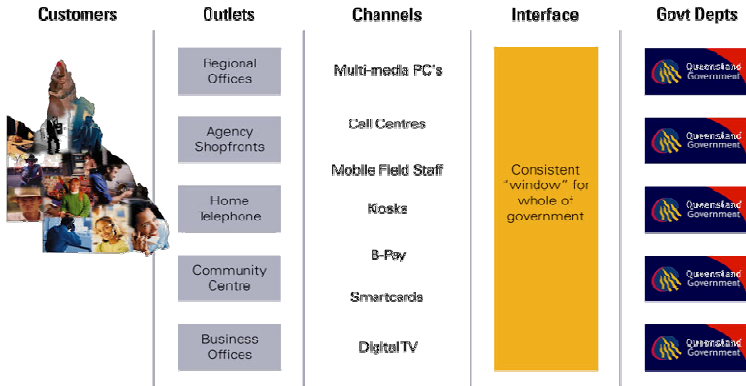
Customers

Outlets

Regional Offices

Agency Shopfronts

Home Telephone

Community Centre

Business Offices

Channels

Multi-media PC's

Call Centres

Mobile Field Staff

Kiosks

B-Pay

Smartcards

Digital TV

Interface

Consistent "window" for whole of government

Govt Depts

Queensland Government

Queensland Government

Queensland Government

Queensland Government

Queensland Government